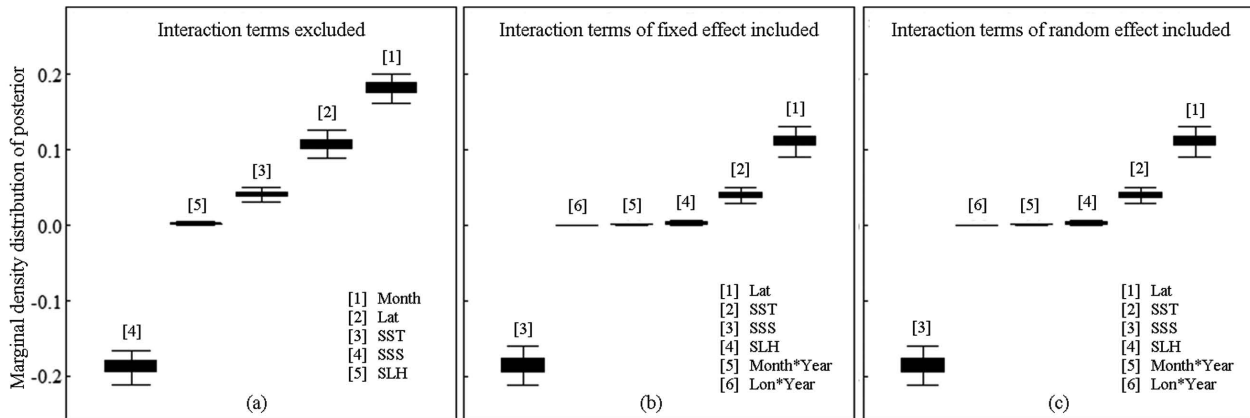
Marginal density distribution of posterior

0.2
0.1
0.0
-0.1
-0.2

Interaction terms excluded

[1]
[2]
[3]
[5]
[4]

[1] Month
[2] Lat
[3] SST
[4] SSS
[5] SLH

(a)

Interaction terms of fixed effect included

[1]
[2]
[6]
[5]
[4]
[3]

[1] Lat
[2] SST
[3] SSS
[4] SLH
[5] Month*Year
[6] Lon*Year

(b)

Interaction terms of random effect included

[1]
[2]
[6]
[5]
[4]
[3]

[1] Lat
[2] SST
[3] SSS
[4] SLH
[5] Month*Year
[6] Lon*Year

(c)